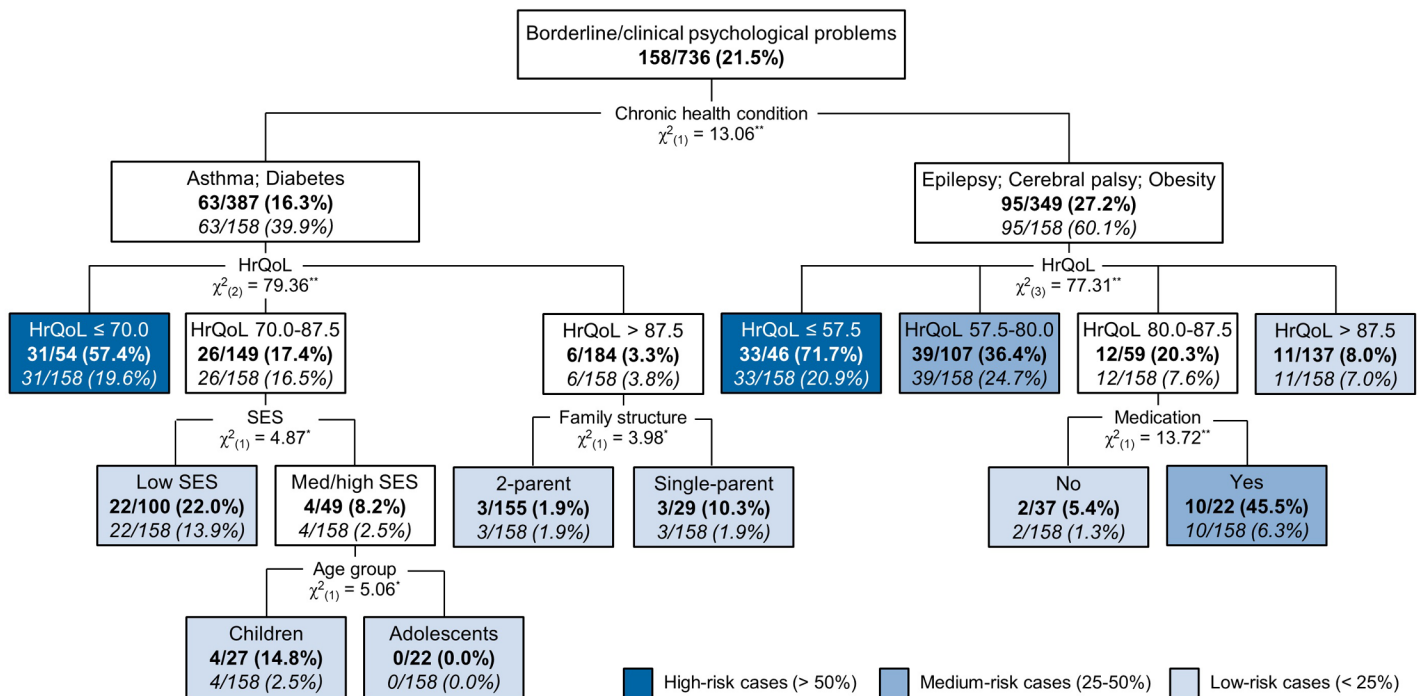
Borderline/clinical psychological problems
**158/736 (21.5%)**

Chronic health condition
$\chi^2_{(1)}$ = 13.06**

Asthma; Diabetes
**63/387 (16.3%)**
*63/158 (39.9%)*

Epilepsy; Cerebral palsy; Obesity
**95/349 (27.2%)**
*95/158 (60.1%)*

HrQoL
$\chi^2_{(2)}$ = 79.36**

HrQoL ≤ 70.0
**31/54 (57.4%)**
*31/158 (19.6%)*

HrQoL 70.0-87.5
**26/149 (17.4%)**
*26/158 (16.5%)*

HrQoL > 87.5
**6/184 (3.3%)**
*6/158 (3.8%)*

HrQoL
$\chi^2_{(3)}$ = 77.31**

HrQoL ≤ 57.5
**33/46 (71.7%)**
*33/158 (20.9%)*

HrQoL 57.5-80.0
**39/107 (36.4%)**
*39/158 (24.7%)*

HrQoL 80.0-87.5
**12/59 (20.3%)**
*12/158 (7.6%)*

HrQoL > 87.5
**11/137 (8.0%)**
*11/158 (7.0%)*

SES
$\chi^2_{(1)}$ = 4.87*

Family structure
$\chi^2_{(1)}$ = 3.98*

Medication
$\chi^2_{(1)}$ = 13.72**

Low SES
**22/100 (22.0%)**
*22/158 (13.9%)*

Med/high SES
**4/49 (8.2%)**
*4/158 (2.5%)*

2-parent
**3/155 (1.9%)**
*3/158 (1.9%)*

Single-parent
**3/29 (10.3%)**
*3/158 (1.9%)*

No
**2/37 (5.4%)**
*2/158 (1.3%)*

Yes
**10/22 (45.5%)**
*10/158 (6.3%)*

Age group
$\chi^2_{(1)}$ = 5.06*

Children
**4/27 (14.8%)**
*4/158 (2.5%)*

Adolescents
**0/22 (0.0%)**
*0/158 (0.0%)*

High-risk cases (> 50%)
Medium-risk cases (25-50%)
Low-risk cases (< 25%)